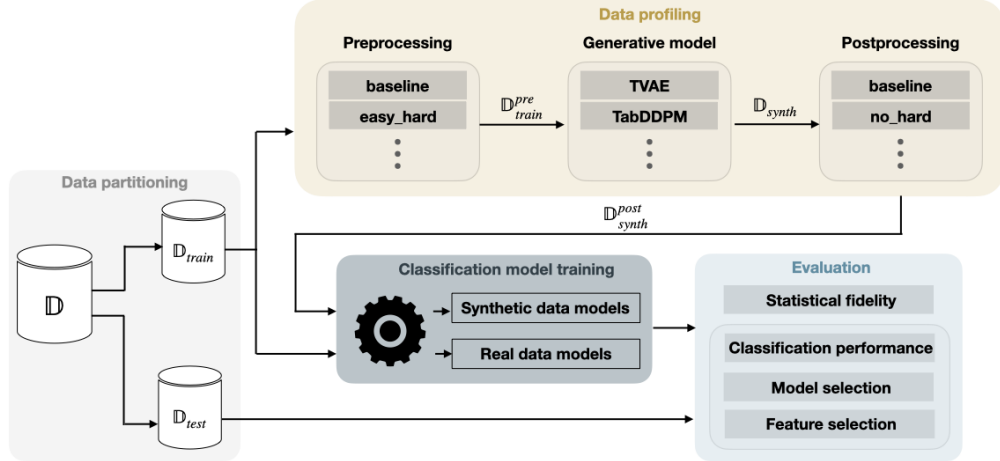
Data profiling

Preprocessing

baseline

easy_hard

Generative model

TVAE

TabDDPM

Postprocessing

baseline

no_hard

$\mathbb{D}^{pre}_{train}$

$\mathbb{D}_{synth}$

$\mathbb{D}^{post}_{synth}$

Data partitioning

$\mathbb{D}$

$\mathbb{D}_{train}$

$\mathbb{D}_{test}$

Classification model training

Synthetic data models

Real data models

Evaluation

Statistical fidelity

Classification performance

Model selection

Feature selection